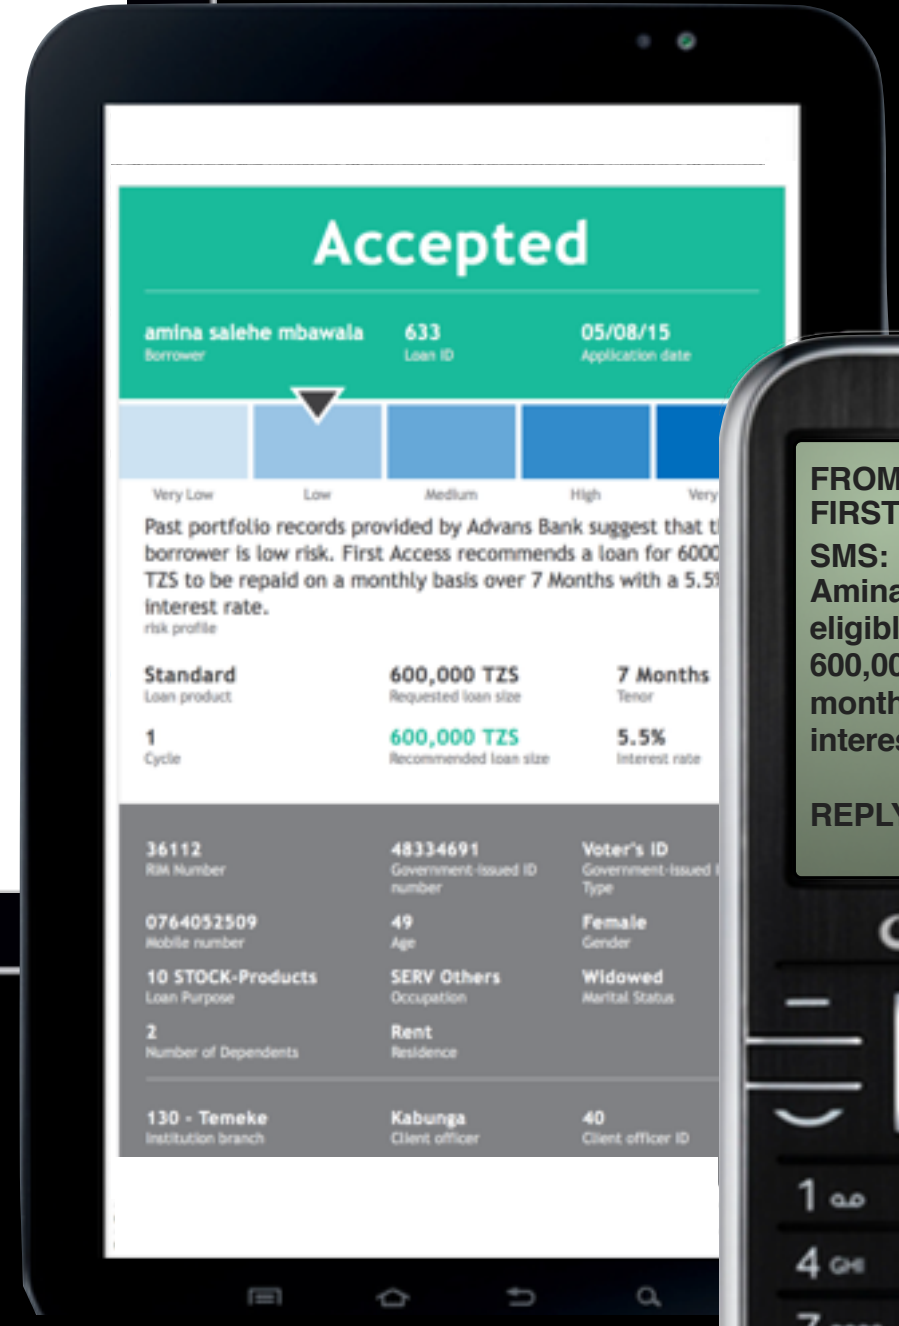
Accepted

amina salehe mbawala
Borrower

633
Loan ID

05/08/15
Application date

Very Low
Low
Medium
High
Very

Past portfolio records provided by Advans Bank suggest that t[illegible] borrower is low risk. First Access recommends a loan for 6000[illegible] TZS to be repaid on a monthly basis over 7 Months with a 5.5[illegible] interest rate.
risk profile

Standard
Loan product

600,000 TZS
Requested loan size

7 Months
Tenor

1
Cycle

600,000 TZS
Recommended loan size

5.5%
Interest rate

36112
RIM Number

48334691
Government-issued ID number

Voter's ID
Government-issued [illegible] Type

0764052509
Mobile number

49
Age

Female
Gender

10 STOCK-Products
Loan Purpose

SERV Others
Occupation

Widowed
Marital Status

2
Number of Dependents

Rent
Residence

130 - Temeke
Institution branch

Kabunga
Client officer

40
Client officer ID

FROM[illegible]
FIRST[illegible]
SMS: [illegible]
Amina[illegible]
eligibl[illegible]
600,00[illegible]
month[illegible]
interes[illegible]

REPLY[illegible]

1
4 GHI
7